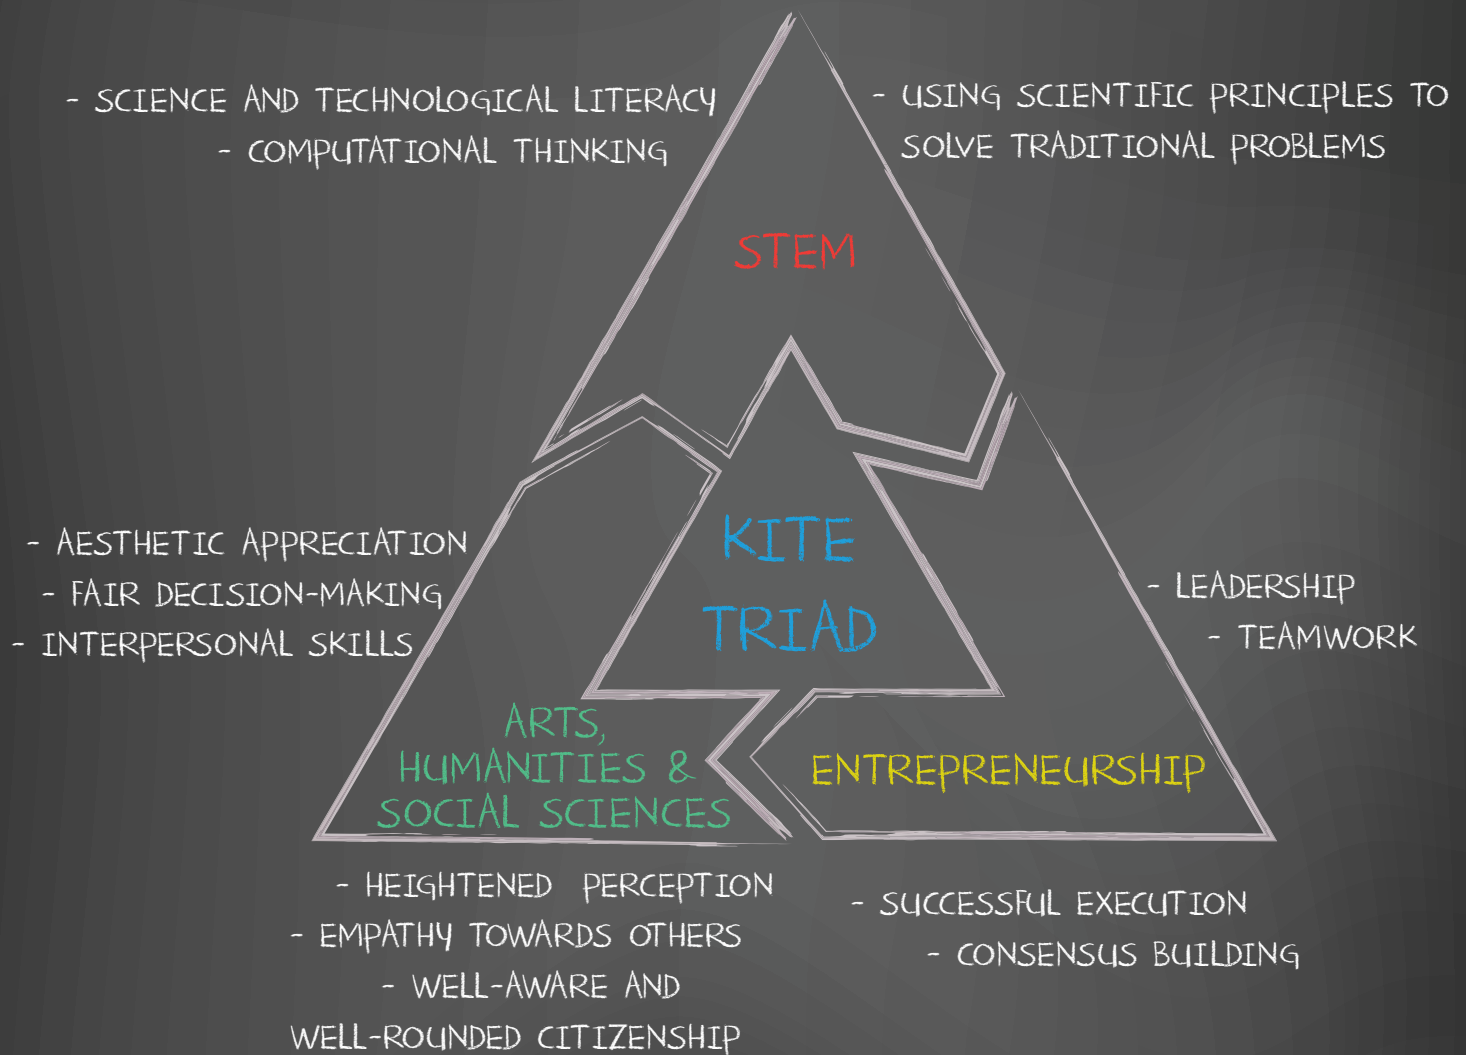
- SCIENCE AND TECHNOLOGICAL LITERACY
- COMPUTATIONAL THINKING

- USING SCIENTIFIC PRINCIPLES TO SOLVE TRADITIONAL PROBLEMS

STEM

KITE TRIAD

- AESTHETIC APPRECIATION
- FAIR DECISION-MAKING
- INTERPERSONAL SKILLS

- LEADERSHIP
- TEAMWORK

ARTS, HUMANITIES & SOCIAL SCIENCES

ENTREPRENEURSHIP

- HEIGHTENED PERCEPTION
- EMPATHY TOWARDS OTHERS
- WELL-AWARE AND WELL-ROUNDED CITIZENSHIP

- SUCCESSFUL EXECUTION
- CONSENSUS BUILDING